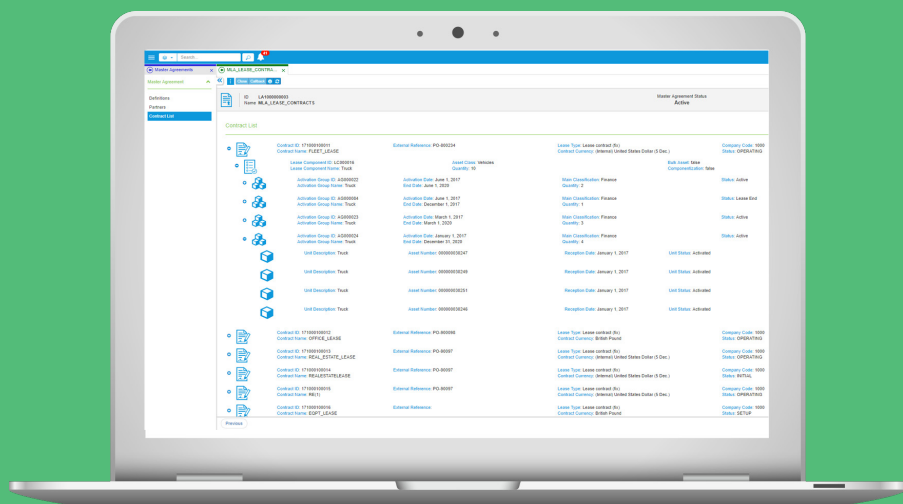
Search

Master Agreements

MLA_LEASE_CONTRA...

Master Agreement

Close Outlook

Definitions
Partners
Contract List

ID LA1000000003
Name MLA_LEASE_CONTRACTS

Master Agreement Status
Active

Contract List

Contract ID: 171000100011
Contract Name: FLEET_LEASE
External Reference: PO-900234
Lease Type: Lease contract (fc)
Contract Currency: (Internal) United States Dollar (5 Dec.)
Company Code: 1000
Status: OPERATING

Lease Component ID: LC000016
Lease Component Name: Truck
Asset Class: Vehicles
Quantity: 10
Bulk Asset: false
Componentization: false

Activation Group ID: AG000022
Activation Group Name: Truck
Activation Date: June 1, 2017
End Date: June 1, 2020
Main Classification: Finance
Quantity: 2
Status: Active

Activation Group ID: AG000004
Activation Group Name: Truck
Activation Date: June 1, 2017
End Date: December 1, 2017
Main Classification: Finance
Quantity: 1
Status: Lease End

Activation Group ID: AG000023
Activation Group Name: Truck
Activation Date: March 1, 2017
End Date: March 1, 2020
Main Classification: Finance
Quantity: 3
Status: Active

Activation Group ID: AG000024
Activation Group Name: Truck
Activation Date: January 1, 2017
End Date: December 31, 2020
Main Classification: Finance
Quantity: 4
Status: Active

Unit Description: Truck
Asset Number: 000000038247
Reception Date: January 1, 2017
Unit Status: Activated

Unit Description: Truck
Asset Number: 000000038249
Reception Date: January 1, 2017
Unit Status: Activated

Unit Description: Truck
Asset Number: 000000038251
Reception Date: January 1, 2017
Unit Status: Activated

Unit Description: Truck
Asset Number: 000000038248
Reception Date: January 1, 2017
Unit Status: Activated

Contract ID: 171000100012
Contract Name: OFFICE_LEASE
External Reference: PO-900098
Lease Type: Lease contract (fc)
Contract Currency: British Pound
Company Code: 1000
Status: OPERATING

Contract ID: 171000100013
Contract Name: REAL_ESTATE_LEASE
External Reference: PO-90097
Lease Type: Lease contract (fc)
Contract Currency: (Internal) United States Dollar (5 Dec.)
Company Code: 1000
Status: OPERATING

Contract ID: 171000100014
Contract Name: REALESTATELEASE
External Reference: PO-90097
Lease Type: Lease contract (fc)
Contract Currency: (Internal) United States Dollar (5 Dec.)
Company Code: 1000
Status: INITIAL

Contract ID: 171000100015
Contract Name: RE(1)
External Reference: PO-90097
Lease Type: Lease contract (fc)
Contract Currency: (Internal) United States Dollar (5 Dec.)
Company Code: 1000
Status: OPERATING

Contract ID: 171000100016
Contract Name: EQPT_LEASE
External Reference:
Lease Type: Lease contract (fc)
Contract Currency: British Pound
Company Code: 1000
Status: SETUP

Previous